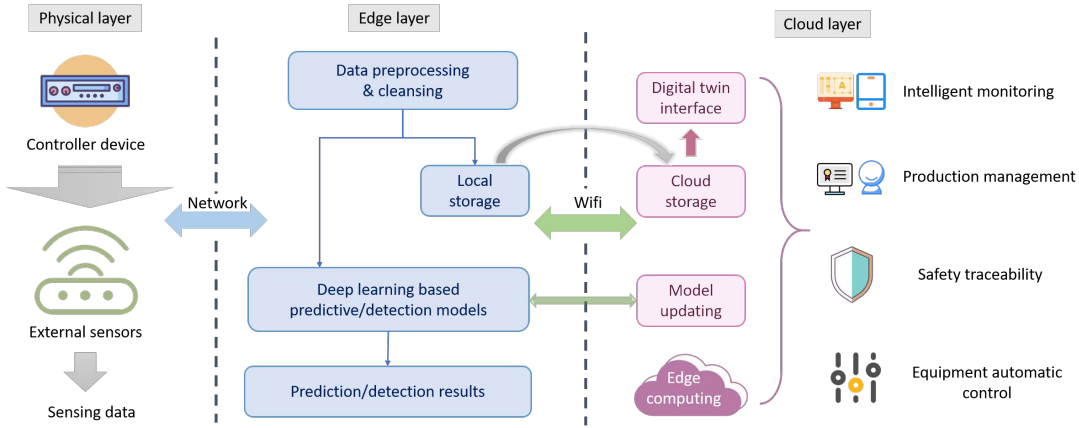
Physical layer

Edge layer

Cloud layer

Controller device

Network

External sensors

Sensing data

Data preprocessing & cleansing

Local storage

Deep learning based predictive/detection models

Prediction/detection results

Wifi

Digital twin interface

Cloud storage

Model updating

Edge computing

Intelligent monitoring

Production management

Safety traceability

Equipment automatic control